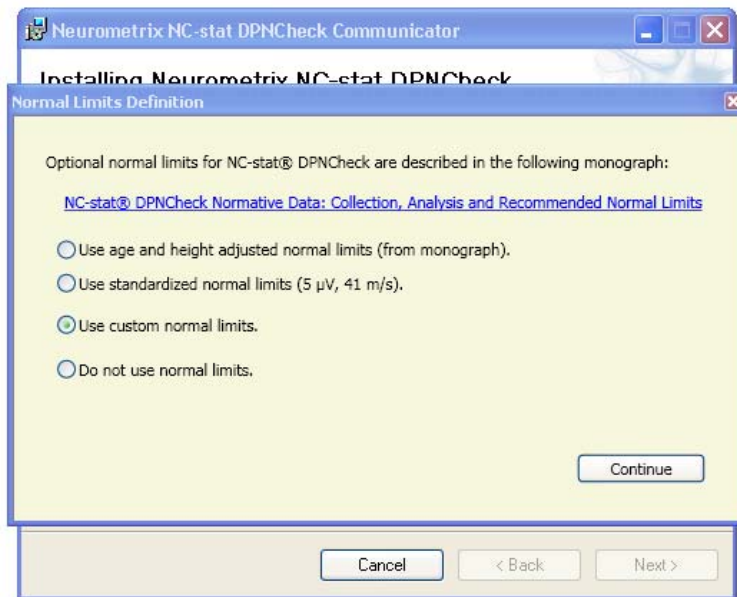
Neurometrix NC-stat DPNCheck Communicator

Installing Neurometrix NC-stat DPNCheck

Normal Limits Definition

Optional normal limits for NC-stat® DPNCheck are described in the following monograph:

NC-stat® DPNCheck Normative Data: Collection, Analysis and Recommended Normal Limits

Use age and height adjusted normal limits (from monograph).

Use standardized normal limits (5 μV, 41 m/s).

Use custom normal limits.

Do not use normal limits.

Continue

Cancel

< Back

Next >